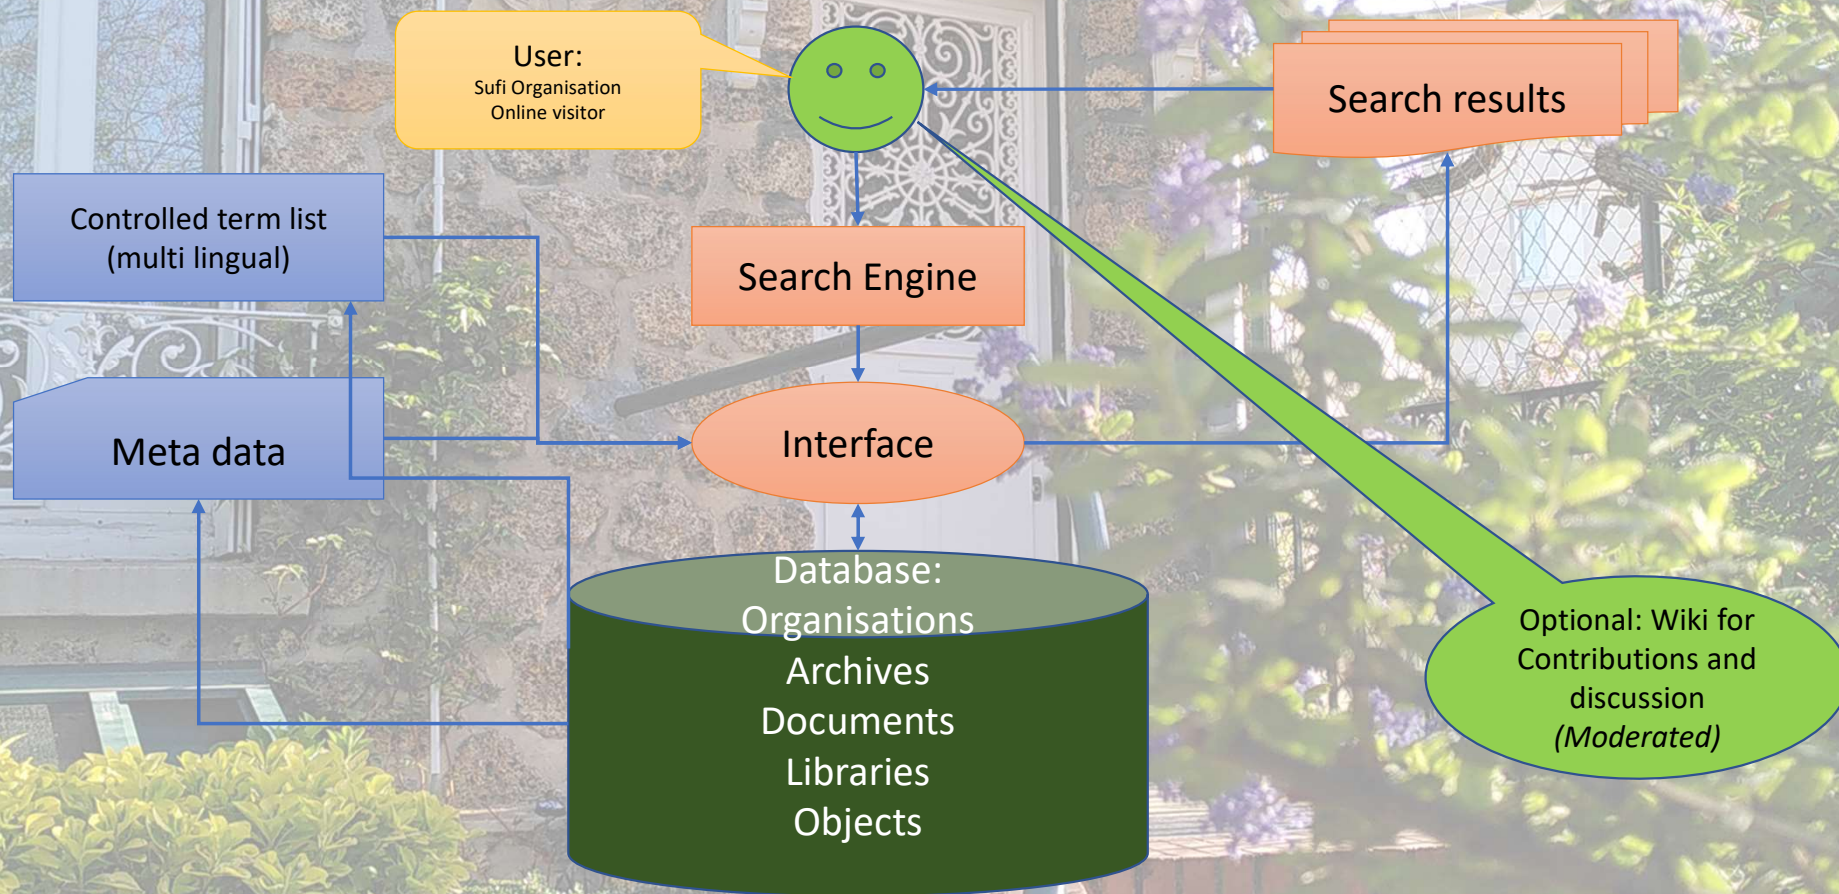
User:
Sufi Organisation
Online visitor

Search results

Controlled term list
(multi lingual)

Search Engine

Meta data

Interface

Database:
Organisations
Archives
Documents
Libraries
Objects

Optional: Wiki for Contributions and discussion
*(Moderated)*